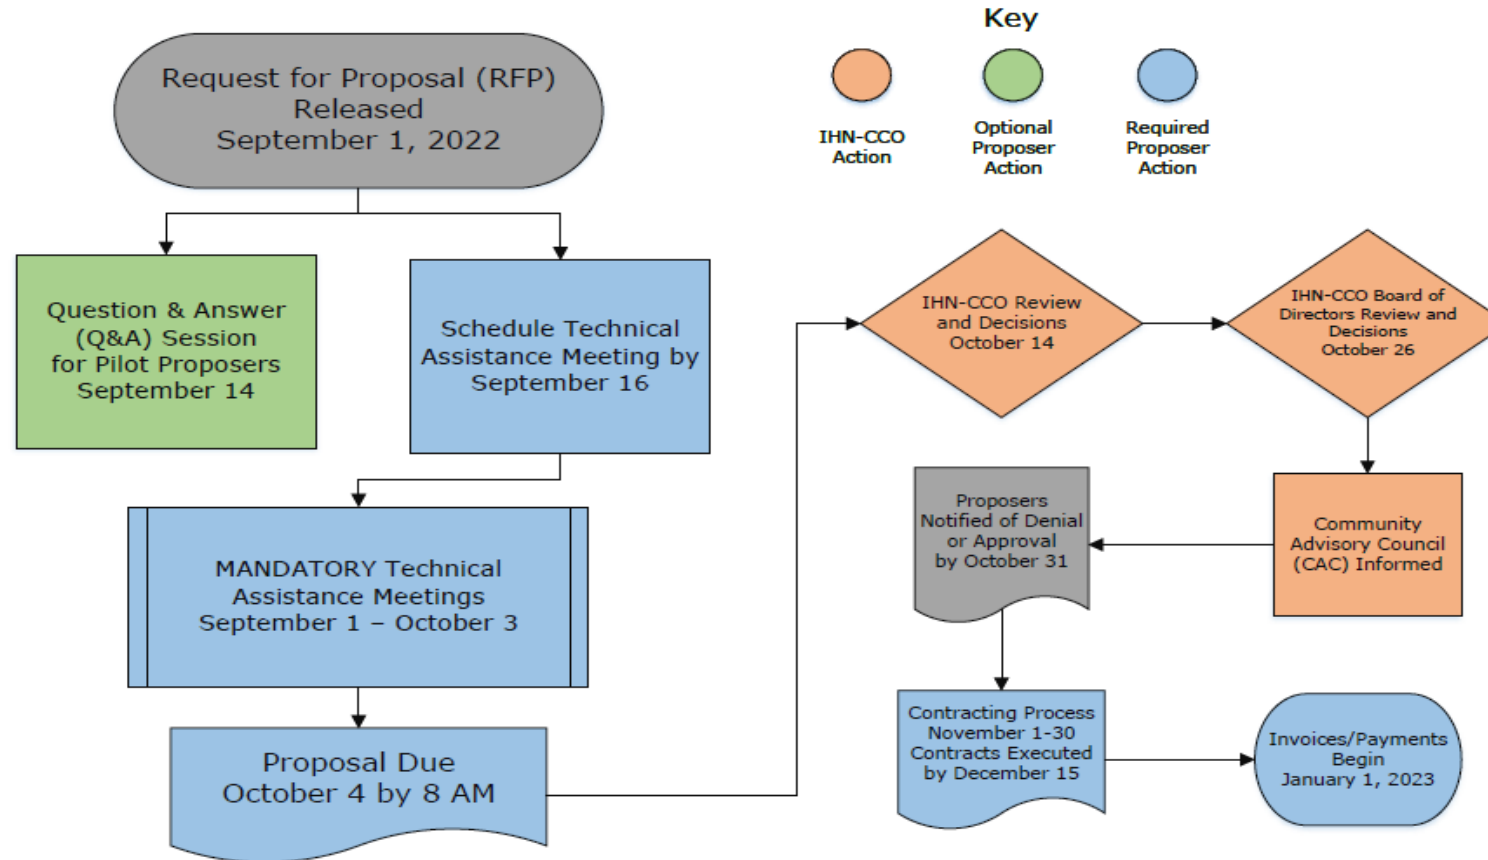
Key

IHN-CCO Action

Optional Proposer Action

Required Proposer Action

Request for Proposal (RFP) Released September 1, 2022

Question & Answer (Q&A) Session for Pilot Proposers September 14

Schedule Technical Assistance Meeting by September 16

MANDATORY Technical Assistance Meetings September 1 – October 3

Proposal Due October 4 by 8 AM

IHN-CCO Review and Decisions October 14

IHN-CCO Board of Directors Review and Decisions October 26

Community Advisory Council (CAC) Informed

Proposers Notified of Denial or Approval by October 31

Contracting Process November 1-30 Contracts Executed by December 15

Invoices/Payments Begin January 1, 2023